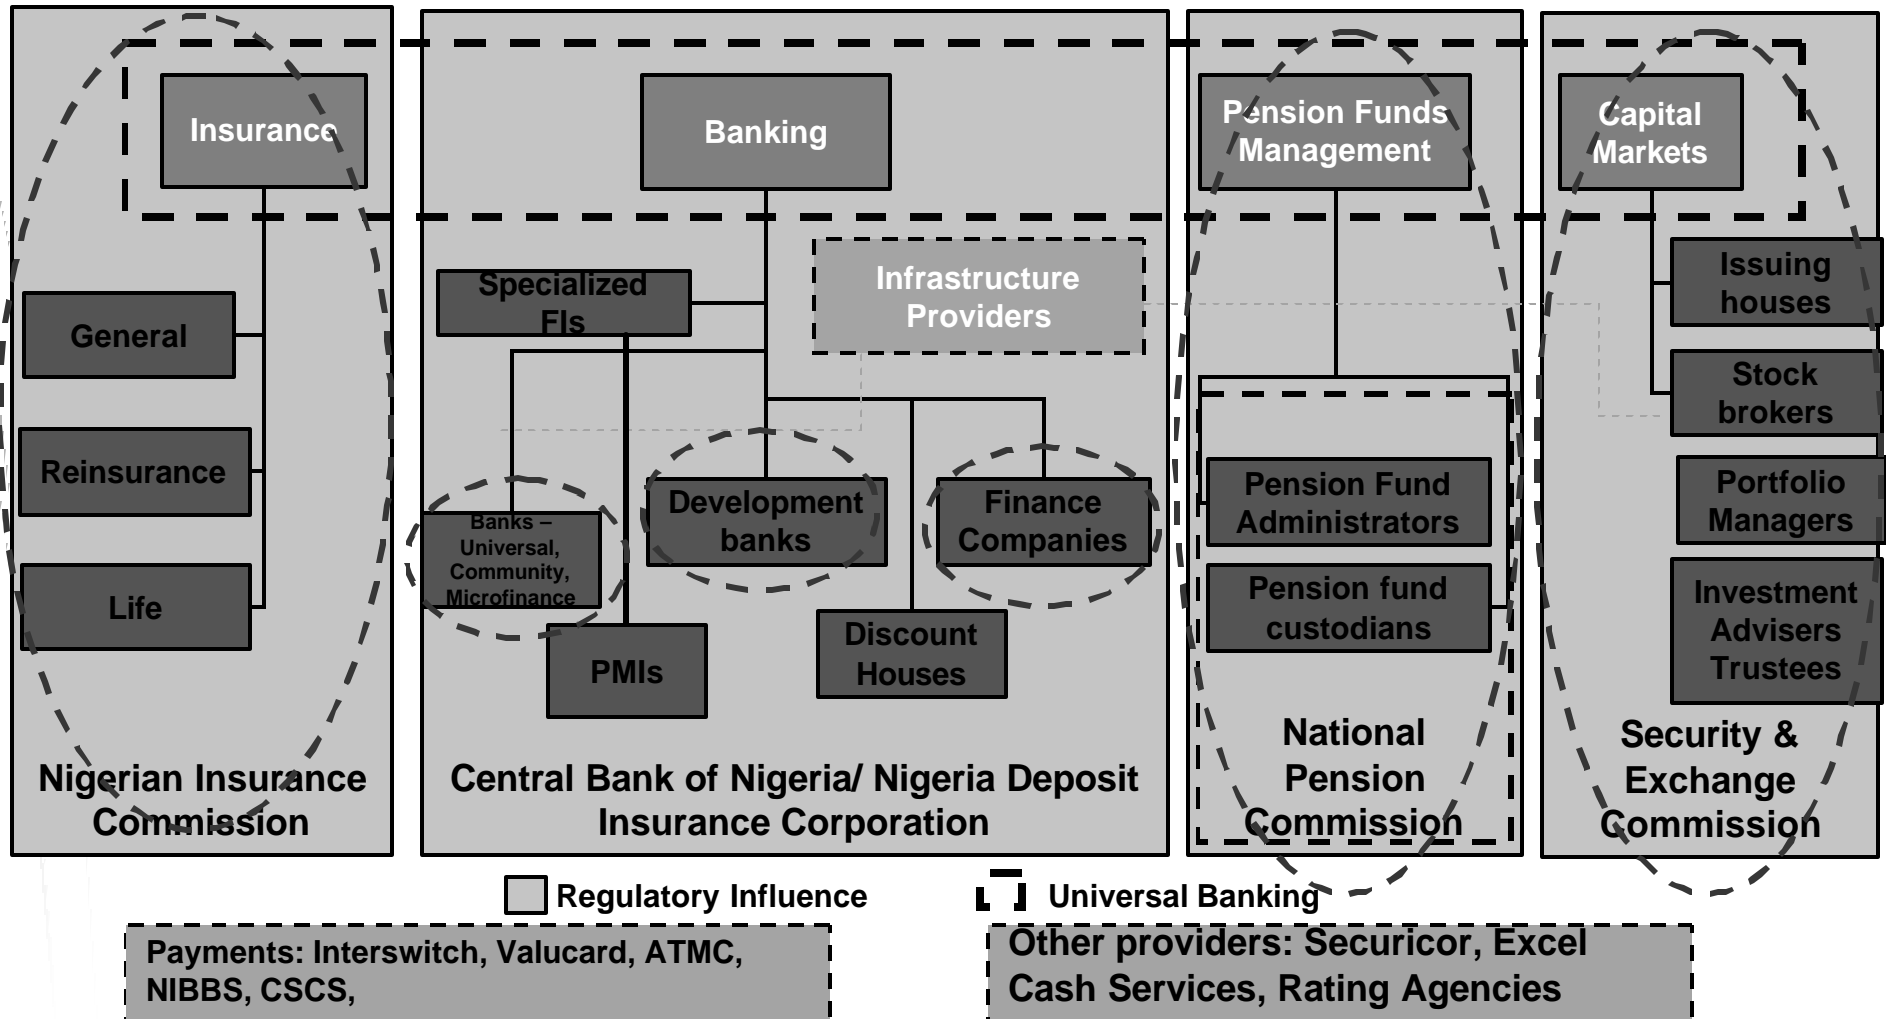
Insurance

General

Reinsurance

Life

Nigerian Insurance Commission

Banking

Specialized FIs

Infrastructure Providers

Banks – Universal, Community, Microfinance

Development banks

Finance Companies

PMIs

Discount Houses

Central Bank of Nigeria/ Nigeria Deposit Insurance Corporation

Pension Funds Management

Pension Fund Administrators

Pension fund custodians

National Pension Commission

Capital Markets

Issuing houses

Stock brokers

Portfolio Managers

Investment Advisers Trustees

Security & Exchange Commission

Regulatory Influence

Universal Banking

Payments: Interswitch, Valucard, ATMC, NIBBS, CSCS,

Other providers: Securicor, Excel Cash Services, Rating Agencies